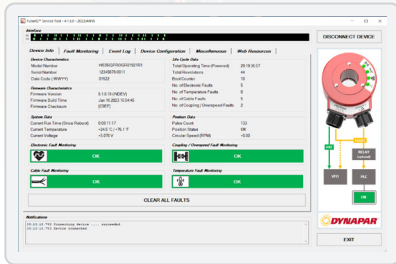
PulseIQ™ Service Tool - V 1.0.0 - 20220406

Interface

DISCONNECT DEVICE

Device Info | Fault Monitoring | Event Log | Device Configuration | Miscellaneous | Web Resources

Device Characteristics
Model Number HS35IQ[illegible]
Serial Number 1234567890
Date Code (WWYY) 0122

Life Cycle Data
Total Operating Time (Powered) 29:18:35:57
Total Revolutions 44
Boot Counter 15
No. of Electronic Faults 0
No. of Temperature Faults 0
No. of Cable Faults 0
No. of Coupling / Overspeed Faults 0

Firmware Characteristics
Firmware Version 0.1.0.19 (NDEV)
Firmware Build Time Jan 10 2022 10:24:45
Firmware Checksum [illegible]

System Data
Current Run Time (Since Reboot) 0:00:11:17
Current Temperature +24.5 °C / +76.1 °F
Current Voltage +3.970 V

Position Data
Pulse Count 133
Position State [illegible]
Current Speed (RPM) +0.00

Electronic Fault Monitoring
OK

Coupling / Overspeed Fault Monitoring
OK

Cable Fault Monitoring
OK

Temperature Fault Monitoring
OK

CLEAR ALL FAULTS

RELAY
VFD
PLC
OK

DYNAPAR

Notifications
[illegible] Connecting device ... succeeded
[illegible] Device connected

EXIT